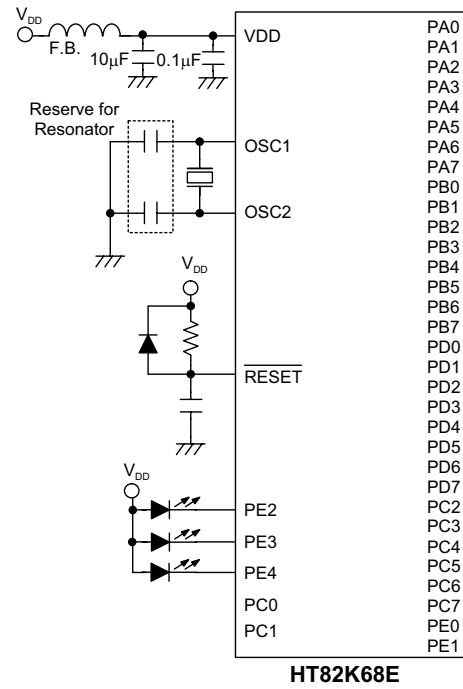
$V_{DD}$
F.B.
$10\mu F$
$0.1\mu F$
Reserve for Resonator
VDD
OSC1
OSC2
$V_{DD}$
$\overline{RESET}$
$V_{DD}$
PE2
PE3
PE4
PC0
PC1
PA0
PA1
PA2
PA3
PA4
PA5
PA6
PA7
PB0
PB1
PB2
PB3
PB4
PB5
PB6
PB7
PD0
PD1
PD2
PD3
PD4
PD5
PD6
PD7
PC2
PC3
PC4
PC5
PC6
PC7
PE0
PE1
HT82K68E